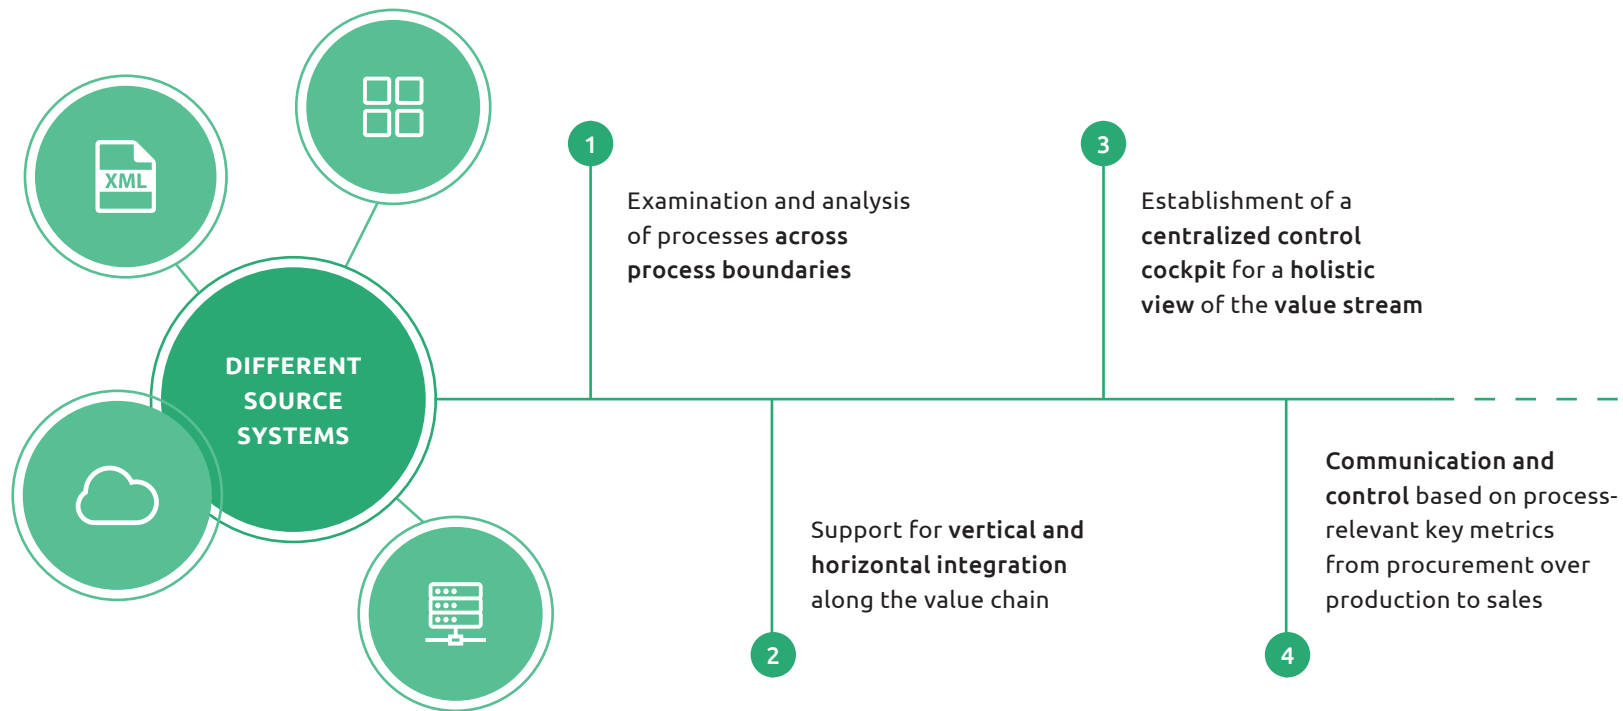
XML

DIFFERENT SOURCE SYSTEMS

1

Examination and analysis of processes across process boundaries

2

Support for vertical and horizontal integration along the value chain

3

Establishment of a centralized control cockpit for a holistic view of the value stream

4

Communication and control based on process-relevant key metrics from procurement over production to sales